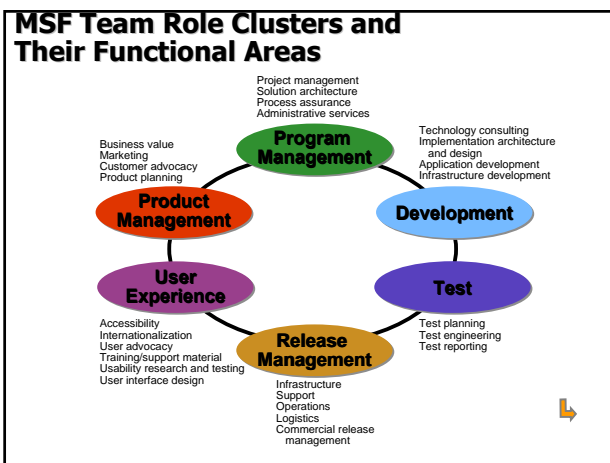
MSF Team Role Clusters and Their Functional Areas

Project management
Solution architecture
Process assurance
Administrative services

Program Management

Technology consulting
Implementation architecture and design
Application development
Infrastructure development

Development

Business value
Marketing
Customer advocacy
Product planning

Product Management

User Experience

Test

Accessibility
Internationalization
User advocacy
Training/support material
Usability research and testing
User interface design

Release Management

Test planning
Test engineering
Test reporting

Infrastructure
Support
Operations
Logistics
Commercial release management